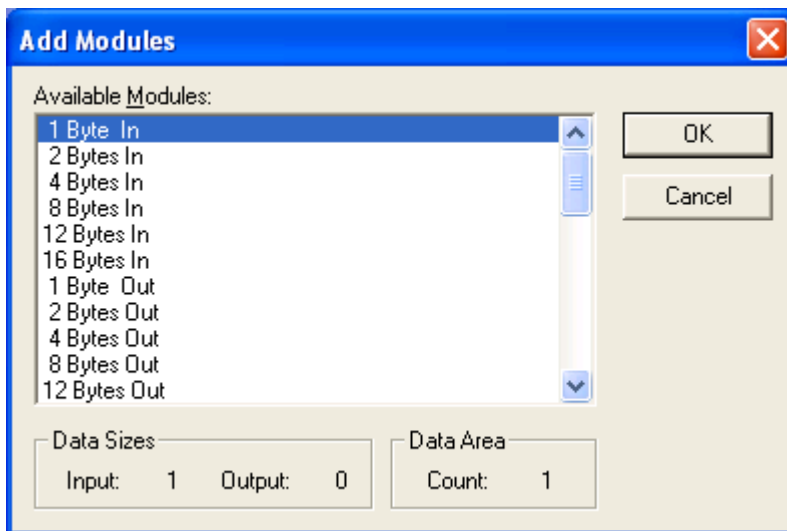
Add Modules

Available Modules:

1 Byte In
2 Bytes In
4 Bytes In
8 Bytes In
12 Bytes In
16 Bytes In
1 Byte Out
2 Bytes Out
4 Bytes Out
8 Bytes Out
12 Bytes Out

OK

Cancel

Data Sizes

Input: 1 Output: 0

Data Area

Count: 1